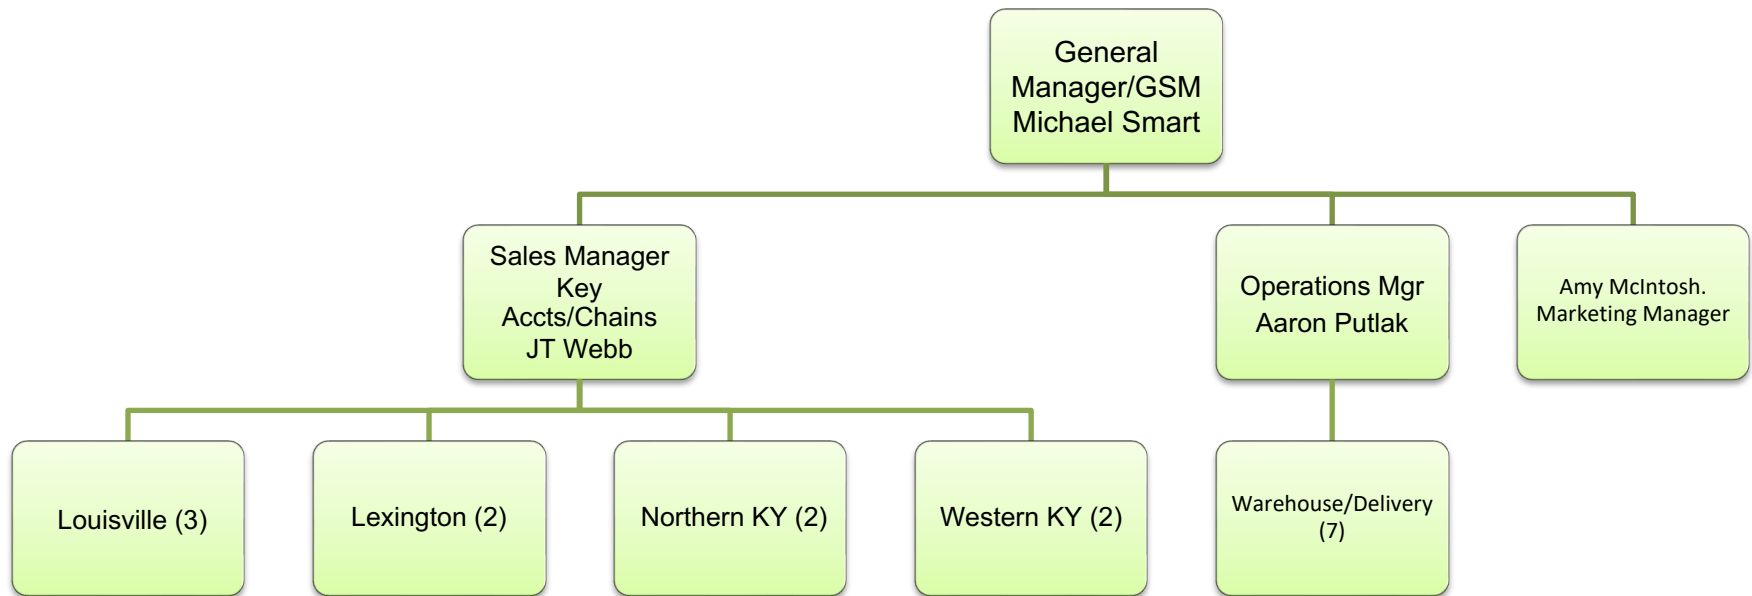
General Manager/GSM Michael Smart

Sales Manager Key Accts/Chains JT Webb

Operations Mgr Aaron Putlak

Amy McIntosh. Marketing Manager

Louisville (3)

Lexington (2)

Northern KY (2)

Western KY (2)

Warehouse/Delivery (7)